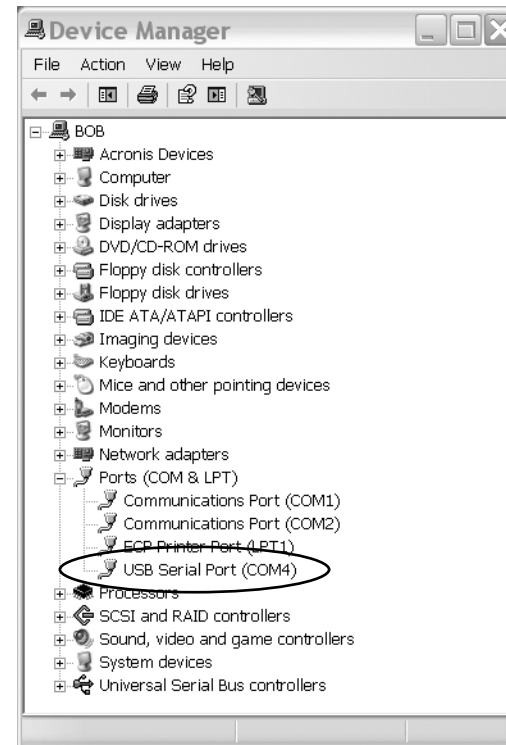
Device Manager

File Action View Help

BOB
Acronis Devices
Computer
Disk drives
Display adapters
DVD/CD-ROM drives
Floppy disk controllers
Floppy disk drives
IDE ATA/ATAPI controllers
Imaging devices
Keyboards
Mice and other pointing devices
Modems
Monitors
Network adapters
Ports (COM & LPT)
Communications Port (COM1)
Communications Port (COM2)
ECP Printer Port (LPT1)
USB Serial Port (COM4)
Processors
SCSI and RAID controllers
Sound, video and game controllers
System devices
Universal Serial Bus controllers